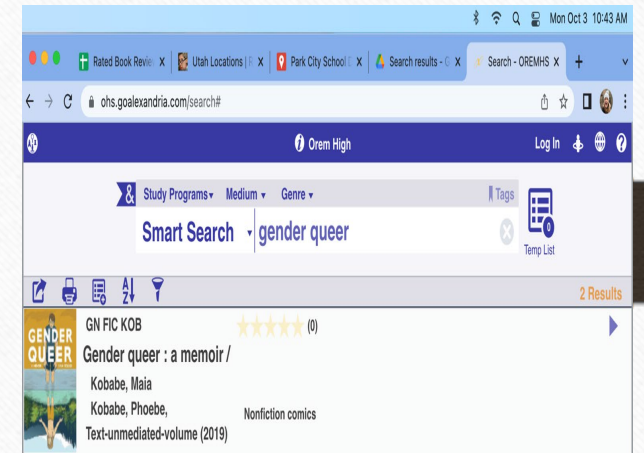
Mon Oct 3 10:43 AM

Rated Book Revie X
Utah Locations | F X
Park City School X
Search results - X
Search - OREMHS X
+

ohs.goalexandria.com/search#

Orem High
Log In

Study Programs ▾ Medium ▾ Genre ▾
Tags
Smart Search ▾ gender queer
0
Temp List

2 Results

GENDER QUEER
GN FIC KOB
(0)
Gender queer : a memoir /
Kobabe, Maia
Kobabe, Phoebe,
Nonfiction comics
Text-unmediated-volume (2019)